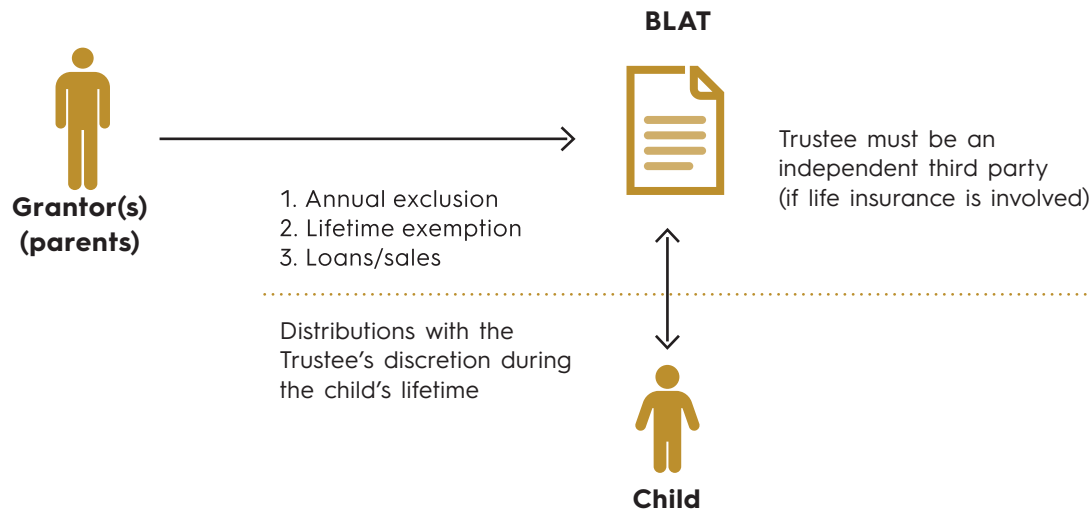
BLAT

Grantor(s) (parents)

1. Annual exclusion
2. Lifetime exemption
3. Loans/sales

Trustee must be an independent third party (if life insurance is involved)

Distributions with the Trustee's discretion during the child's lifetime

Child